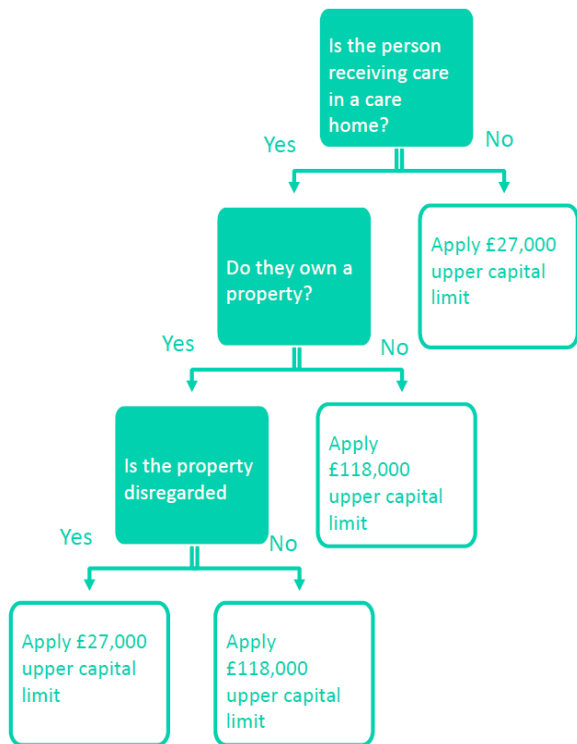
Is the person receiving care in a care home?

Yes

No

Do they own a property?

Apply £27,000 upper capital limit

Yes

No

Is the property disregarded

Apply £118,000 upper capital limit

Yes

No

Apply £27,000 upper capital limit

Apply £118,000 upper capital limit